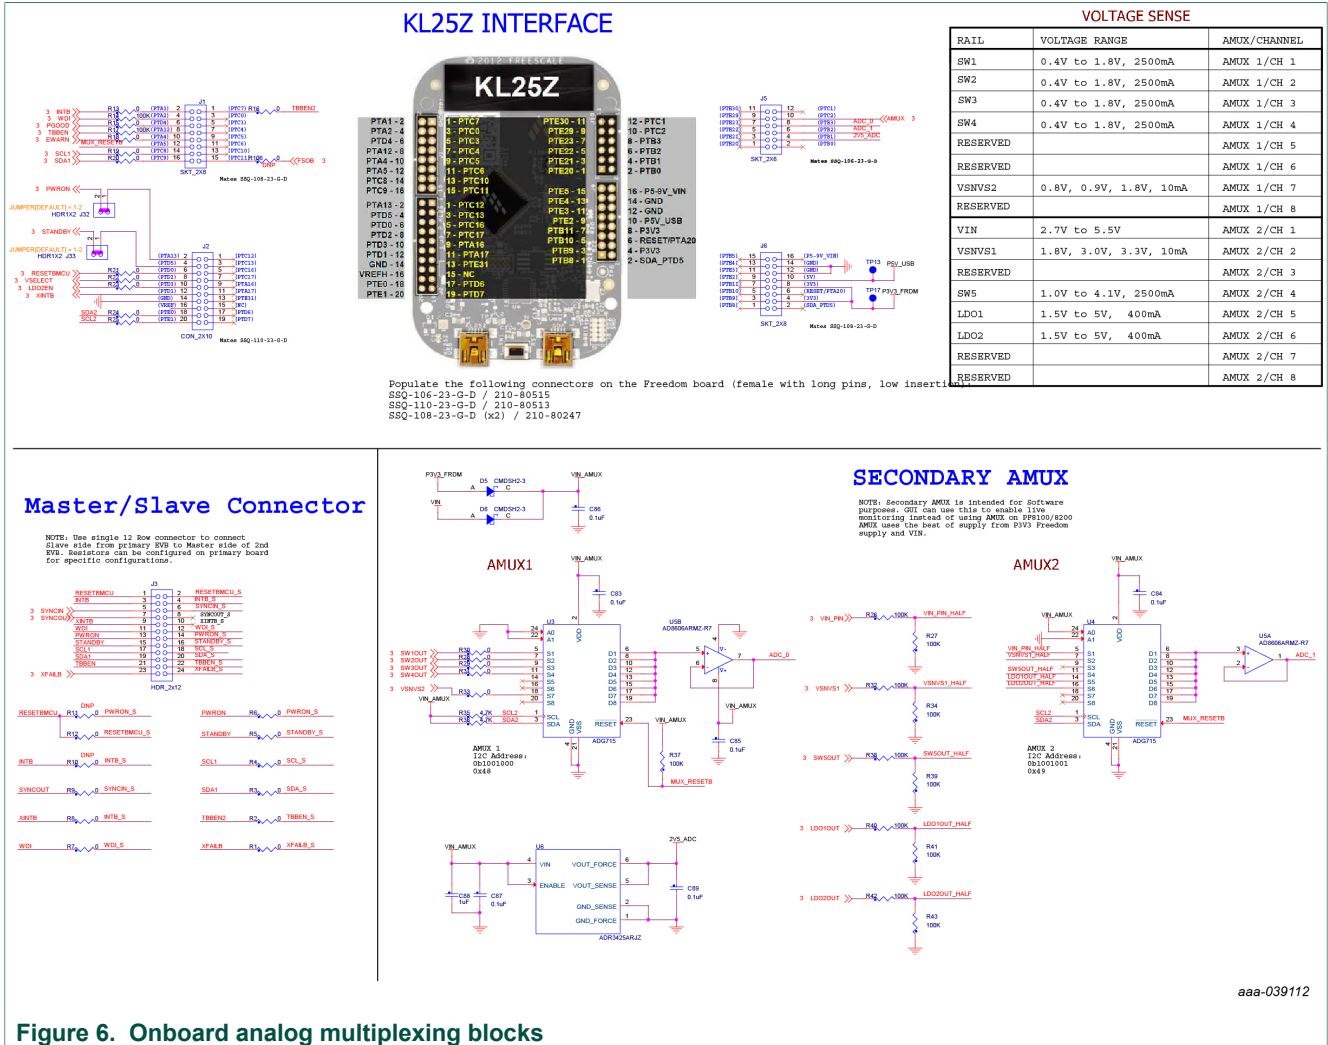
KL25Z INTERFACE

VOLTAGE SENSE

| RAIL | VOLTAGE RANGE | AMUX/CHANNEL |
|---|---|---|
| SW1 | 0.4V to 1.8V, 2500mA | AMUX 1/CH 1 |
| SW2 | 0.4V to 1.8V, 2500mA | AMUX 1/CH 2 |
| SW3 | 0.4V to 1.8V, 2500mA | AMUX 1/CH 3 |
| SW4 | 0.4V to 1.8V, 2500mA | AMUX 1/CH 4 |
| RESERVED | | AMUX 1/CH 5 |
| RESERVED | | AMUX 1/CH 6 |
| VSNVS2 | 0.8V, 0.9V, 1.8V, 10mA | AMUX 1/CH 7 |
| RESERVED | | AMUX 1/CH 8 |
| VIN | 2.7V to 5.5V | AMUX 2/CH 1 |
| VSNVS1 | 1.8V, 3.0V, 3.3V, 10mA | AMUX 2/CH 2 |
| RESERVED | | AMUX 2/CH 3 |
| SW5 | 1.0V to 4.1V, 2500mA | AMUX 2/CH 4 |
| LDO1 | 1.5V to 5V, 400mA | AMUX 2/CH 5 |
| LDO2 | 1.5V to 5V, 400mA | AMUX 2/CH 6 |
| RESERVED | | AMUX 2/CH 7 |
| RESERVED | | AMUX 2/CH 8 |

KL25Z

PTA1 - 2
PTA2 - 4
PTD4 - 6
PTA12 - 8
PTA4 - 10
PTA5 - 12
PTC8 - 14
PTC9 - 16

PTA13 - 2
PTD5 - 4
PTD0 - 6
PTD2 - 8
PTD3 - 10
PTD1 - 12
GND - 14
VREFH - 16
PTE0 - 18
PTE1 - 20

1 - PTC7
3 - PTC0
5 - PTC3
7 - PTC4
9 - PTC5
11 - PTC6
13 - PTC10
15 - PTC11

1 - PTC12
3 - PTC13
5 - PTC16
7 - PTC17
9 - PTA16
11 - PTA17
13 - PTE31
15 - NC
17 - PTD6
19 - PTD7

PTE30 - 11
PTE29 - 9
PTE23 - 7
PTE22 - 5
PTE21 - 3
PTE20 - 1

PTE5 - 15
PTE4 - 13
PTE3 - 11
PTE2 - 9
PTB11 - 7
PTB10 - 5
PTB9 - 3
PTB8 - 1

12 - PTC1
10 - PTC2
8 - PTB3
6 - PTB2
4 - PTB1
2 - PTB0

16 - P5-9V_VIN
14 - GND
12 - GND
10 - P5V_USB
8 - P3V3
6 - RESET/PTA20
4 - P3V3
2 - SDA_PTD5

INTB WDI PGOOD TBBEN EWARN MUX_RESETB SCL1 SDA1 TBBEN2 FSOB PWRON STANDBY RESETBMCU VSELECT LDO2EN XINTB SDA2 SCL2
JUMPER[DEFAULT] = 1-2 HDR1X2 J32
JUMPER[DEFAULT] = 1-2 HDR1X2 J33
J1 SKT_2X8 Mates SSQ-108-23-G-D
J2 CON_2X10 Mates SSQ-110-23-G-D
J5 SKT_2X6 Mates SSQ-106-23-G-D
J6 SKT_2X8 Mates SSQ-108-23-G-D
AMUX ADC_0 ADC_1 2V5_ADC TP13 P5V_USB TP17 P3V3_FRDM

Populate the following connectors on the Freedom board (female with long pins, low insertion)
SSQ-106-23-G-D / 210-80515
SSQ-110-23-G-D / 210-80513
SSQ-108-23-G-D (x2) / 210-80247

Master/Slave Connector

NOTE: Use single 12 Row connector to connect Slave side from primary EVB to Master side of 2nd EVB. Resistors can be configured on primary board for specific configurations.

J3 HDR_2x12
RESETBMCU INTB SYNCIN SYNCOUT XINTB WDI PWRON STANDBY SCL1 SDA1 TBBEN XFAILB
RESETBMCU_S INTB_S SYNCIN_S SYNCOUT_S XINTB_S WDI_S PWRON_S STANDBY_S SCL_S SDA_S TBBEN_S XFAILB_S

RESETBMCU R11 0 PWRON_S
R12 0 RESETBMCU_S
DNP INTB R10 0 INTB_S
SYNCOUT R9 0 SYNCIN_S
XINTB R8 0 INTB_S
WDI R7 0 WDI_S
PWRON R6 0 PWRON_S
STANDBY R5 0 STANDBY_S
SCL1 R4 0 SCL_S
SDA1 R3 0 SDA_S
TBBEN2 R2 0 TBBEN_S
XFAILB R1 0 XFAILB_S

P3V3_FRDM D5 CMDSH2-3 VIN_AMUX
VIN D6 CMDSH2-3 C86 0.1uF

AMUX1
VIN_AMUX C83 0.1uF U3 ADG715
SW1OUT SW2OUT SW3OUT SW4OUT VSNVS2 VIN_AMUX SCL2 SDA2
USB AD8606ARMZ-R7 ADC_0 C85 0.1uF R37 100K MUX_RESETB
AMUX 1
I2C Address:
0b1001000
0x48

SECONDARY AMUX

NOTE: Secondary AMUX is intended for Software purposes. GUI can use this to enable live monitoring instead of using AMUX on PF8100/8200 AMUX uses the best of supply from P3V3 Freedom supply and VIN.

AMUX2
VIN_PIN R26 100K VIN_PIN_HALF R27 100K
VSNVS1 R32 100K VSNVS1_HALF R34 100K
SWSOUT R38 100K SW5OUT_HALF R39 100K
LDO1OUT R40 100K LDO1OUT_HALF R41 100K
LDO2OUT R42 100K LDO2OUT_HALF R43 100K
VIN_AMUX C84 0.1uF U4 ADG715 U5A AD8606ARMZ-R7 ADC_1 MUX_RESETB
AMUX 2
I2C Address:
0b1001001
0x49

VIN_AMUX U6 VIN VOUT_FORCE ENABLE VOUT_SENSE GND_SENSE GND_FORCE ADR3425ARJZ C88 1uF C87 0.1uF 2V5_ADC C89 0.1uF

aaa-039112

Figure 6. Onboard analog multiplexing blocks